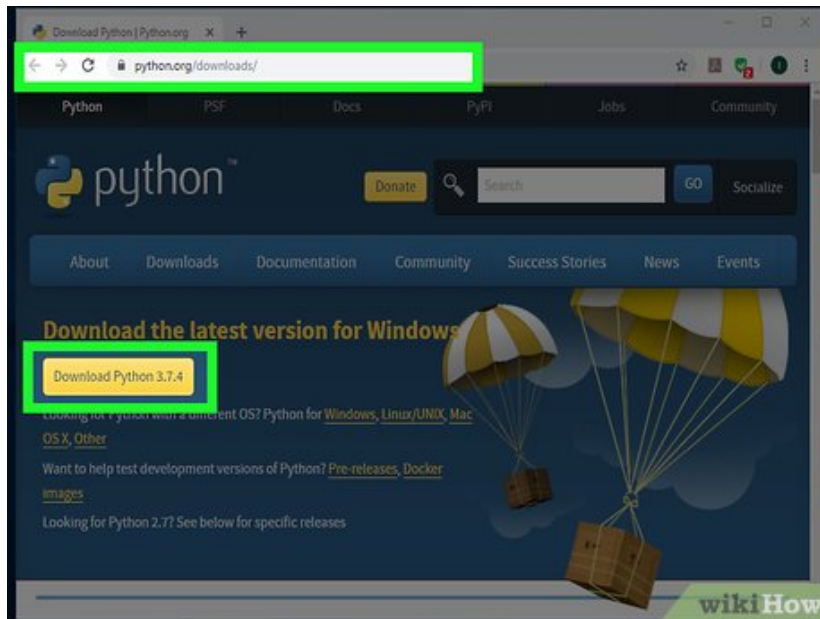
Download Python | Python.org

python.org/downloads/

Python PSF Docs PyPI Jobs Community

python™

Donate

Search

GO

Socialize

About Downloads Documentation Community Success Stories News Events

Download the latest version for Windows

Download Python 3.7.4

Looking for Python with a different OS? Python for Windows, Linux/UNIX, Mac OS X, Other

Want to help test development versions of Python? Pre-releases, Docker images

Looking for Python 2.7? See below for specific releases

wikiHow